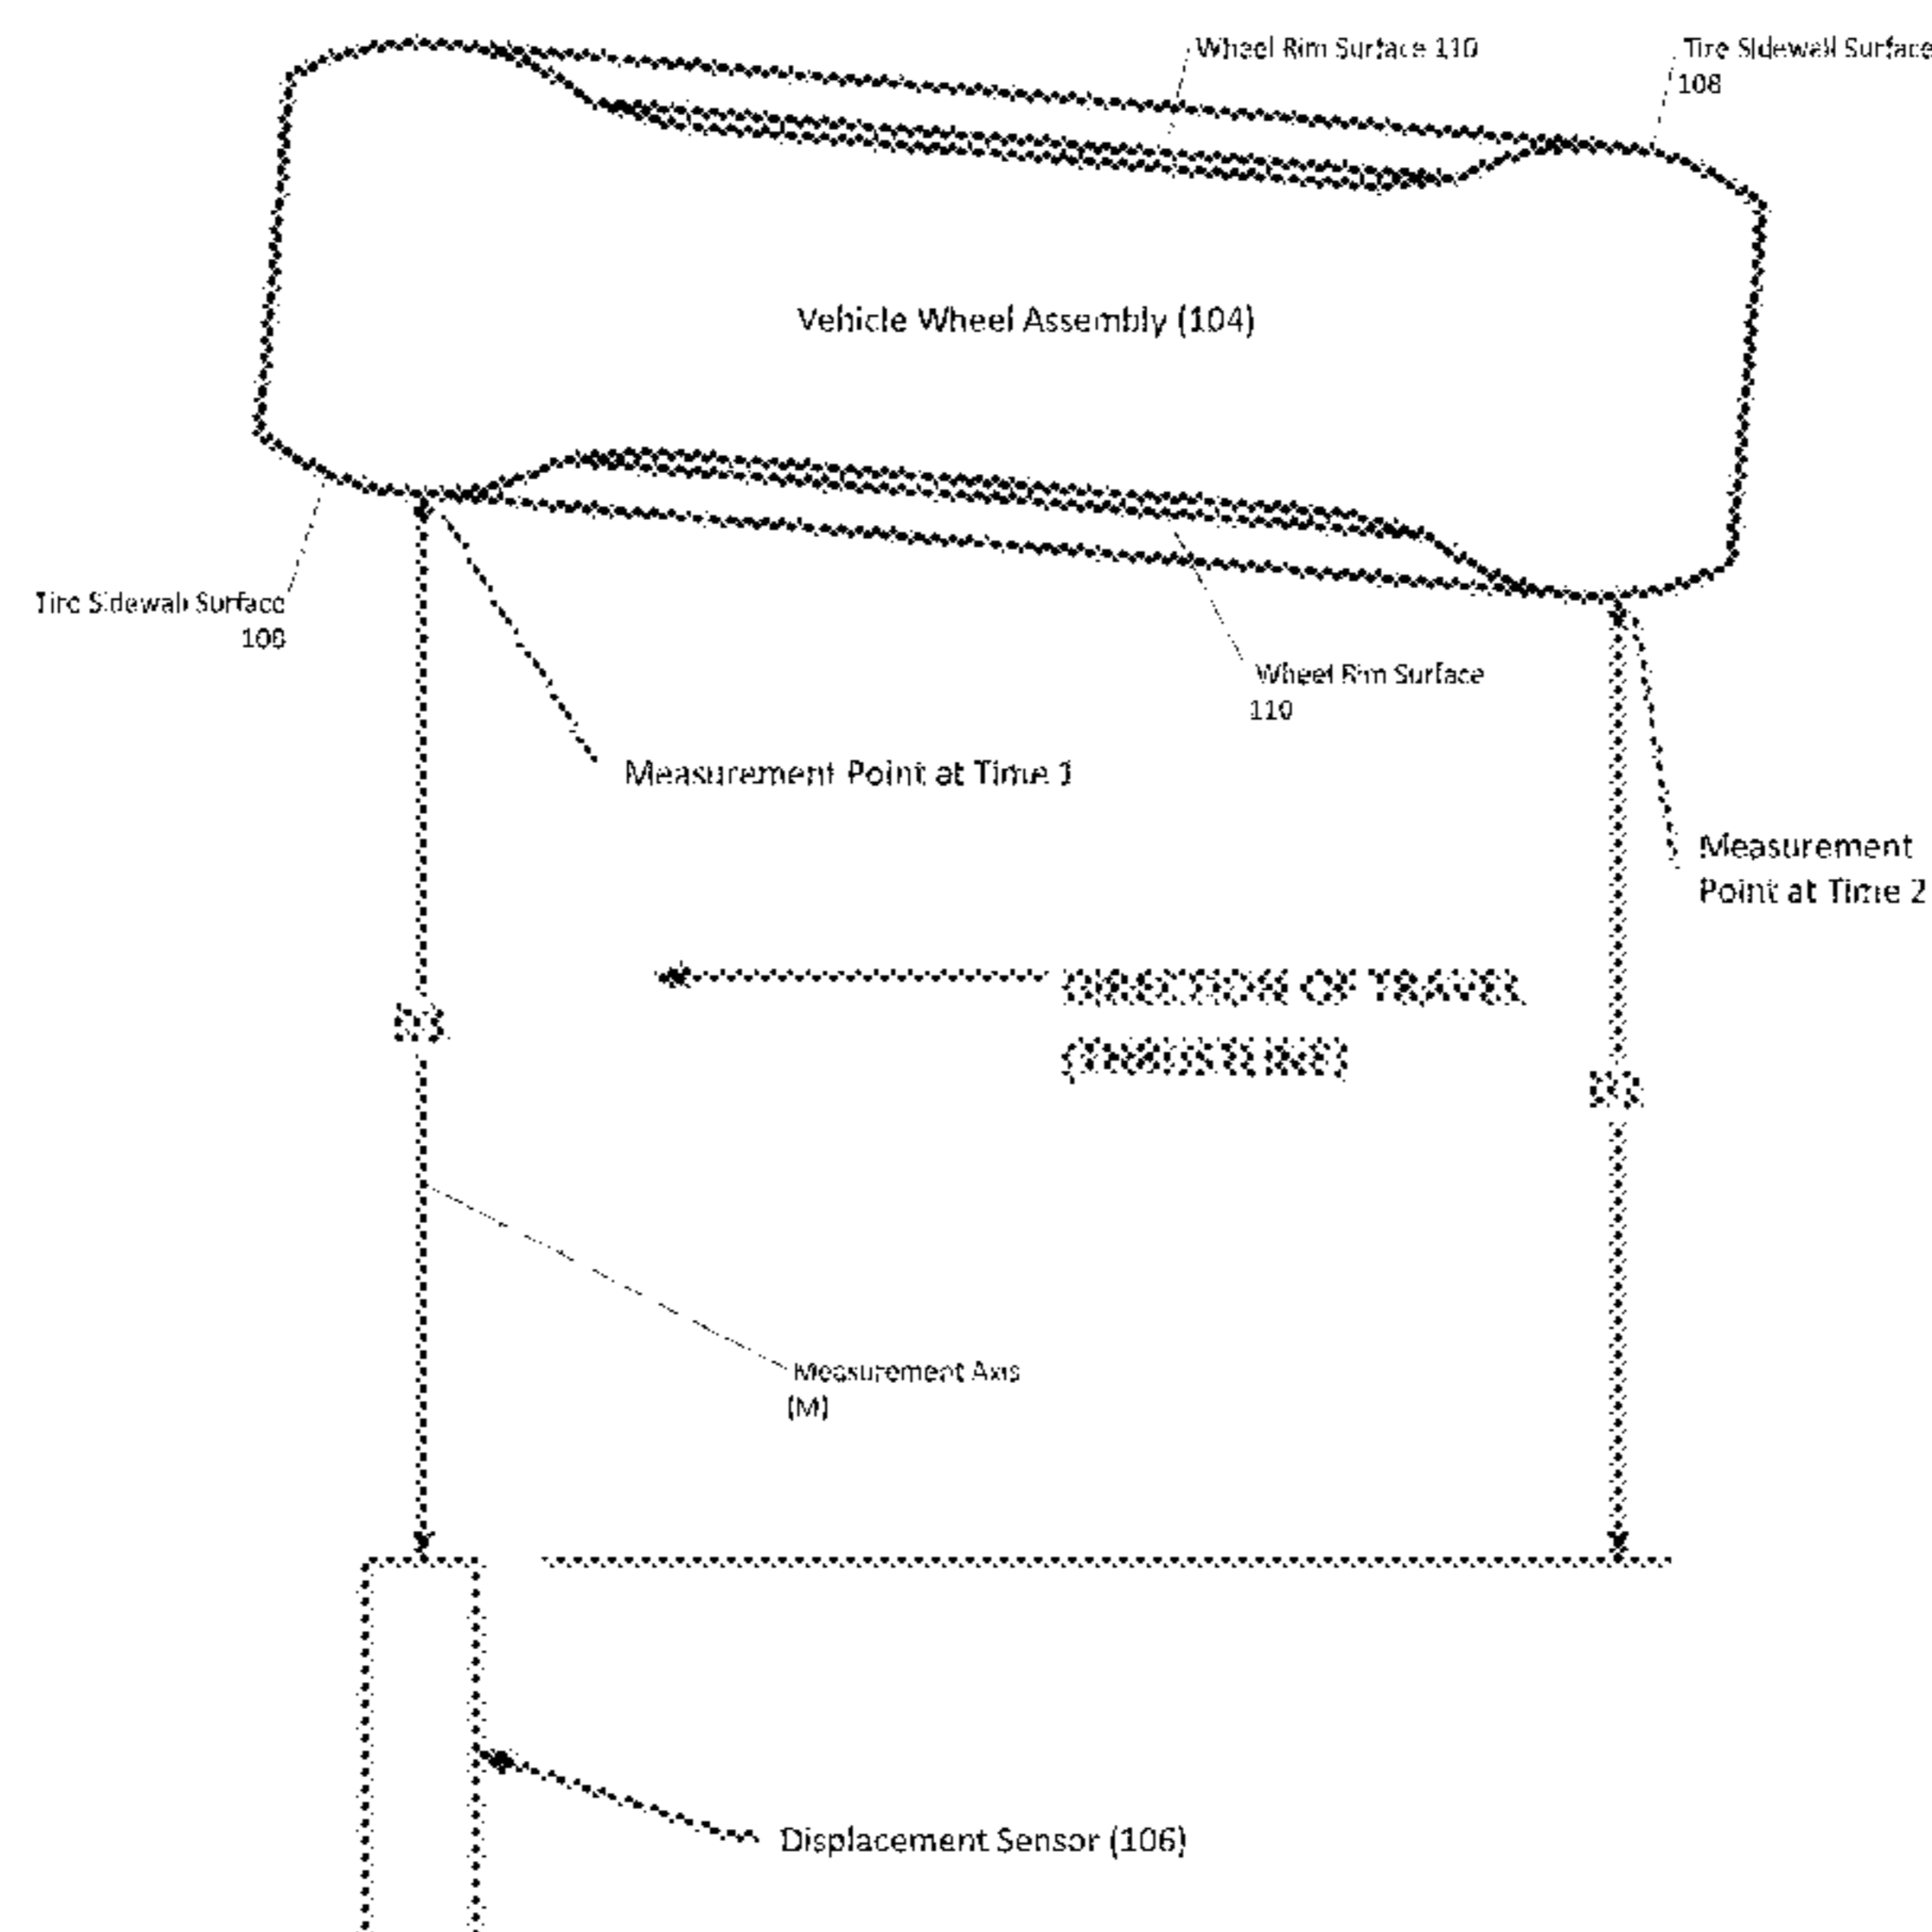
Wheel Rim Surface 110

Tire Sidewall Surface 108

Vehicle Wheel Assembly (104)

Tire Sidewall Surface 108

Wheel Rim Surface 110

Measurement Point at Time 1

Measurement Point at Time 2

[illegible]

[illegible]

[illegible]

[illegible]

Measurement Axis (M)

Displacement Sensor (106)